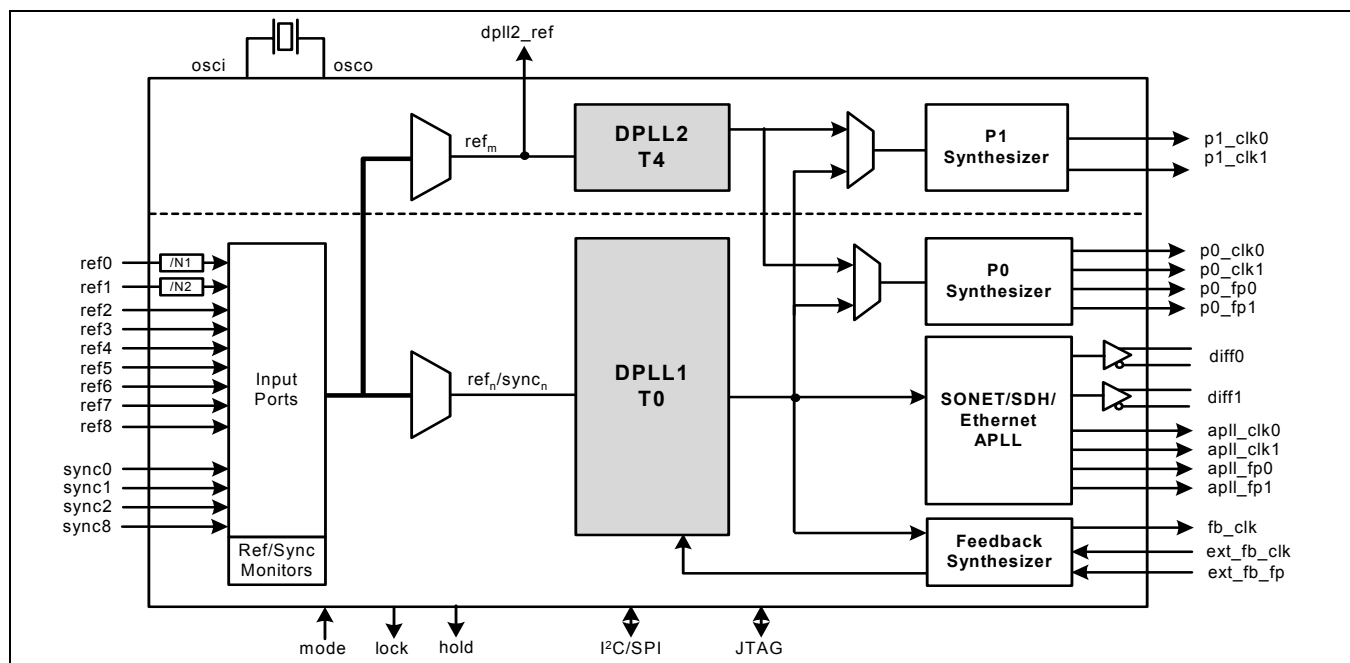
osci
osco
dpll2_ref
$ref_m$
DPLL2
T4
P1
Synthesizer
p1_clk0
p1_clk1
ref0
/N1
ref1
/N2
ref2
ref3
ref4
ref5
ref6
ref7
ref8
sync0
sync1
sync2
sync8
Input
Ports
Ref/Sync
Monitors
$ref_n/sync_n$
DPLL1
T0
P0
Synthesizer
p0_clk0
p0_clk1
p0_fp0
p0_fp1
diff0
diff1
SONET/SDH/
Ethernet
APLL
apll_clk0
apll_clk1
apll_fp0
apll_fp1
Feedback
Synthesizer
fb_clk
ext_fb_clk
ext_fb_fp
mode
lock
hold
I²C/SPI
JTAG